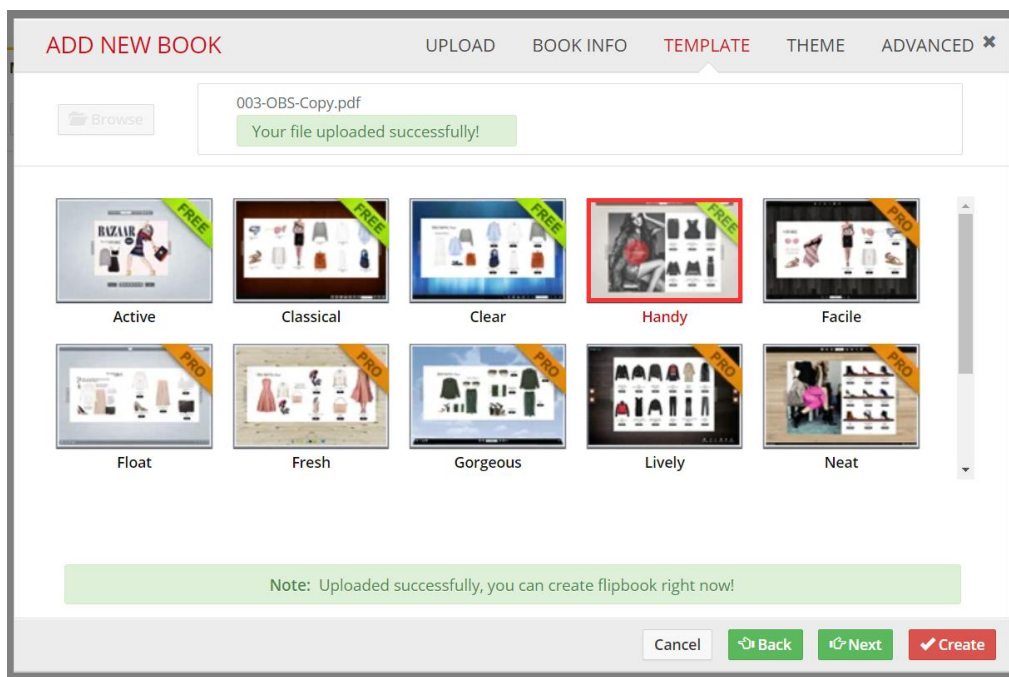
ADD NEW BOOK
UPLOAD BOOK INFO TEMPLATE THEME ADVANCED ✖

Browse
003-OBS-Copy.pdf
Your file uploaded successfully!

FREE
BAZAAR
Active

FREE
Classical

FREE
Clear

FREE
Handy

PRO
Facile

PRO
Float

PRO
Fresh

PRO
Gorgeous

PRO
Lively

PRO
Neat

Note: Uploaded successfully, you can create flipbook right now!

Cancel Back Next Create